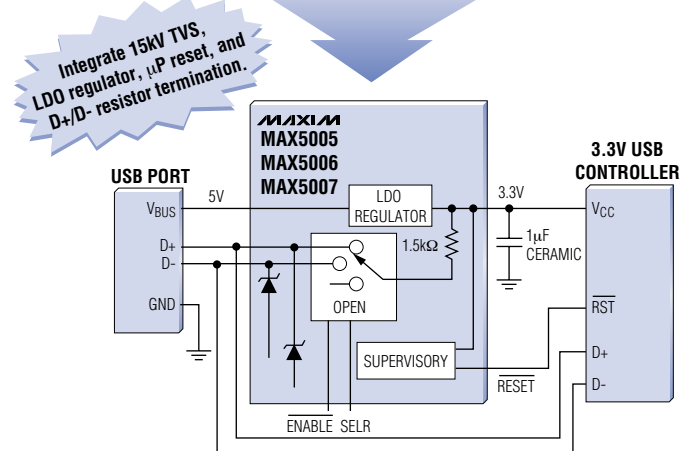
Integrate 15kV TVS, LDO regulator, μP reset, and D+/D- resistor termination.

MAXIM
MAX5005
MAX5006
MAX5007

USB PORT

$V_{BUS}$

D+

D-

GND

5V

LDO REGULATOR

1.5kΩ

OPEN

SUPERVISORY

$\overline{ENABLE}$ SELR

3.3V

1μF CERAMIC

$\overline{RESET}$

3.3V USB CONTROLLER

$V_{CC}$

$\overline{RST}$

D+

D-